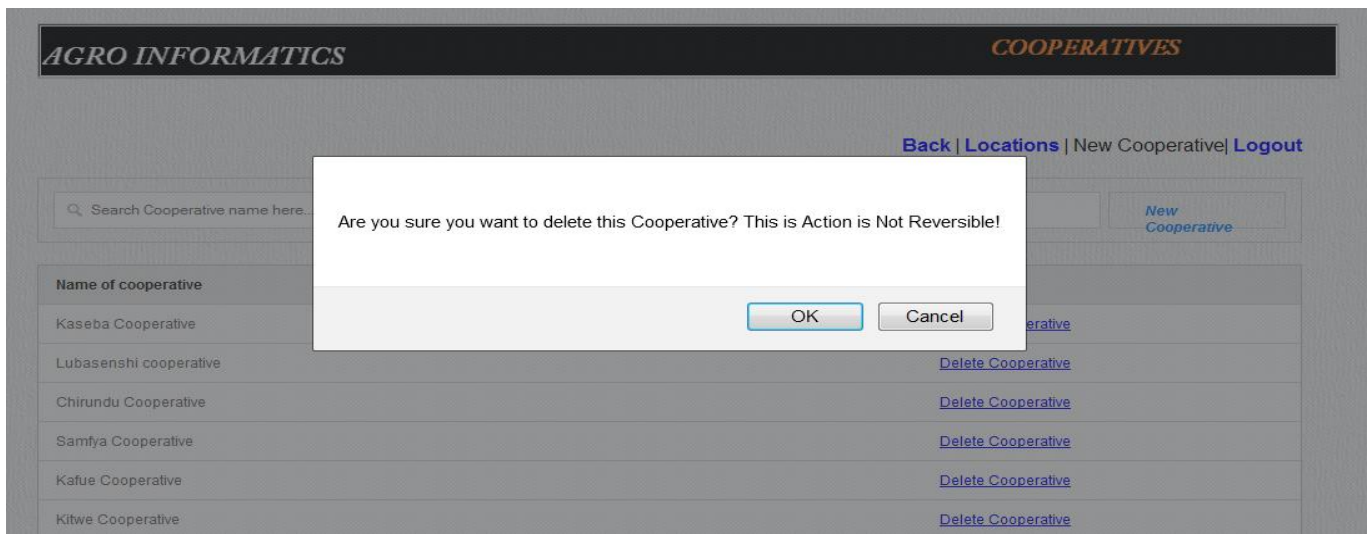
AGRO INFORMATICS

COOPERATIVES

Back | Locations | New Cooperative| Logout

Search Cooperative name here...

New Cooperative

Are you sure you want to delete this Cooperative? This is Action is Not Reversible!

OK Cancel

| Name of cooperative | |
|---|---|
| Kaseba Cooperative | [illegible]erative |
| Lubasenshi cooperative | Delete Cooperative |
| Chirundu Cooperative | Delete Cooperative |
| Samfya Cooperative | Delete Cooperative |
| Kafue Cooperative | Delete Cooperative |
| Kitwe Cooperative | Delete Cooperative |